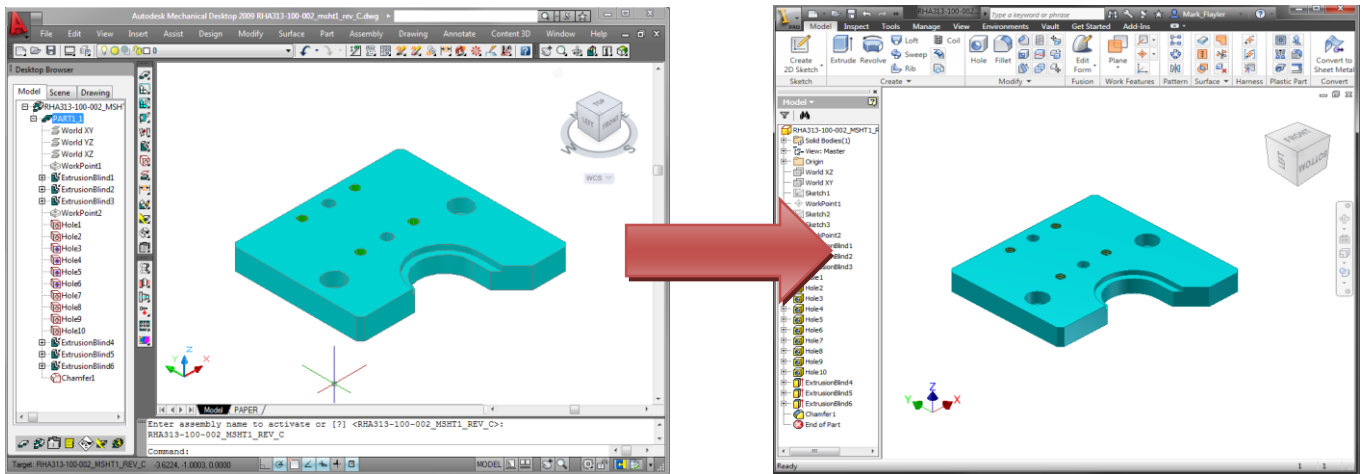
Autodesk Mechanical Desktop 2009 RHA313-100-002_msht1_rev_C.dwg

File Edit View Insert Assist Design Modify Surface Part Assembly Drawing Annotate Content 3D Window Help

Desktop Browser

Model Scene Drawing

RHA313-100-002_MSHT1
PART1_1
World XY
World YZ
World XZ
WorkPoint1
ExtrusionBlind1
ExtrusionBlind2
ExtrusionBlind3
WorkPoint2
Hole1
Hole2
Hole3
Hole4
Hole5
Hole6
Hole7
Hole8
Hole9
Hole10
ExtrusionBlind4
ExtrusionBlind5
ExtrusionBlind6
Chamfer1

TOP
LEFT
FRONT
WCS

Model PAPER

Enter assembly name to activate or [?] <RHA313-100-002_MSHT1_REV_C>:
RHA313-100-002_MSHT1_REV_C

Command:

Target: RHA313-100-002_MSHT1_REV_C -3.6224, -1.0003, 0.0000

MODEL

RHA313-100-002

Type a keyword or phrase

Mark_Flayler

Model Inspect Tools Manage View Environments Vault Get Started Add-Ins

Create 2D Sketch
Sketch

Extrude Revolve Loft Sweep Rib Coil
Create

Hole Fillet
Modify

Edit Form
Fusion

Plane
Work Features

Pattern

Surface

Harness

Plastic Part

Convert to Sheet Metal
Convert

Model

RHA313-100-002_MSHT1_R
Solid Bodies(1)
View: Master
Origin
World XZ
World XY
Sketch1
WorkPoint1
Sketch2
Sketch3
WorkPoint2
ExtrusionBlind1
ExtrusionBlind2
ExtrusionBlind3
Hole1
Hole2
Hole3
Hole4
Hole5
Hole6
Hole7
Hole8
Hole9
Hole10
ExtrusionBlind4
ExtrusionBlind5
ExtrusionBlind6
Chamfer1
End of Part

FRONT
RIGHT

Ready

1 1